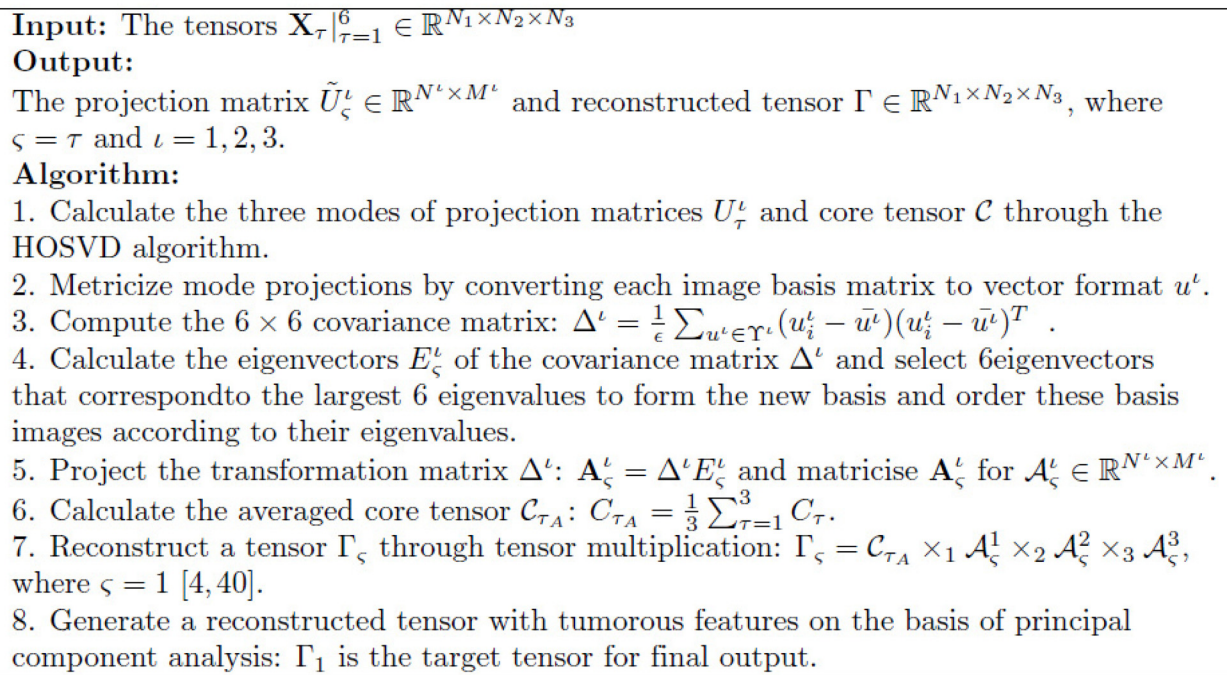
**Input:** The tensors $\mathbf{X}_\tau|_{\tau=1}^{6} \in \mathbb{R}^{N_1 \times N_2 \times N_3}$
**Output:**
The projection matrix $\tilde{U}_\varsigma^\iota \in \mathbb{R}^{N^\iota \times M^\iota}$ and reconstructed tensor $\Gamma \in \mathbb{R}^{N_1 \times N_2 \times N_3}$, where $\varsigma = \tau$ and $\iota = 1, 2, 3$.
**Algorithm:**
1. Calculate the three modes of projection matrices $U_\tau^\iota$ and core tensor $\mathcal{C}$ through the HOSVD algorithm.
2. Metricize mode projections by converting each image basis matrix to vector format $u^\iota$.
3. Compute the $6 \times 6$ covariance matrix: $\Delta^\iota = \frac{1}{\epsilon} \sum_{u^\iota \in \Upsilon^\iota} (u_i^\iota - \bar{u^\iota})(u_i^\iota - \bar{u^\iota})^T$ .
4. Calculate the eigenvectors $E_\varsigma^\iota$ of the covariance matrix $\Delta^\iota$ and select 6eigenvectors that correspondto the largest 6 eigenvalues to form the new basis and order these basis images according to their eigenvalues.
5. Project the transformation matrix $\Delta^\iota$: $\mathbf{A}_\varsigma^\iota = \Delta^\iota E_\varsigma^\iota$ and matricise $\mathbf{A}_\varsigma^\iota$ for $\mathcal{A}_\varsigma^\iota \in \mathbb{R}^{N^\iota \times M^\iota}$.
6. Calculate the averaged core tensor $\mathcal{C}_{\tau_A}$: $C_{\tau_A} = \frac{1}{3} \sum_{\tau=1}^{3} C_\tau$.
7. Reconstruct a tensor $\Gamma_\varsigma$ through tensor multiplication: $\Gamma_\varsigma = \mathcal{C}_{\tau_A} \times_1 \mathcal{A}_\varsigma^1 \times_2 \mathcal{A}_\varsigma^2 \times_3 \mathcal{A}_\varsigma^3$, where $\varsigma = 1$ [4, 40].
8. Generate a reconstructed tensor with tumorous features on the basis of principal component analysis: $\Gamma_1$ is the target tensor for final output.